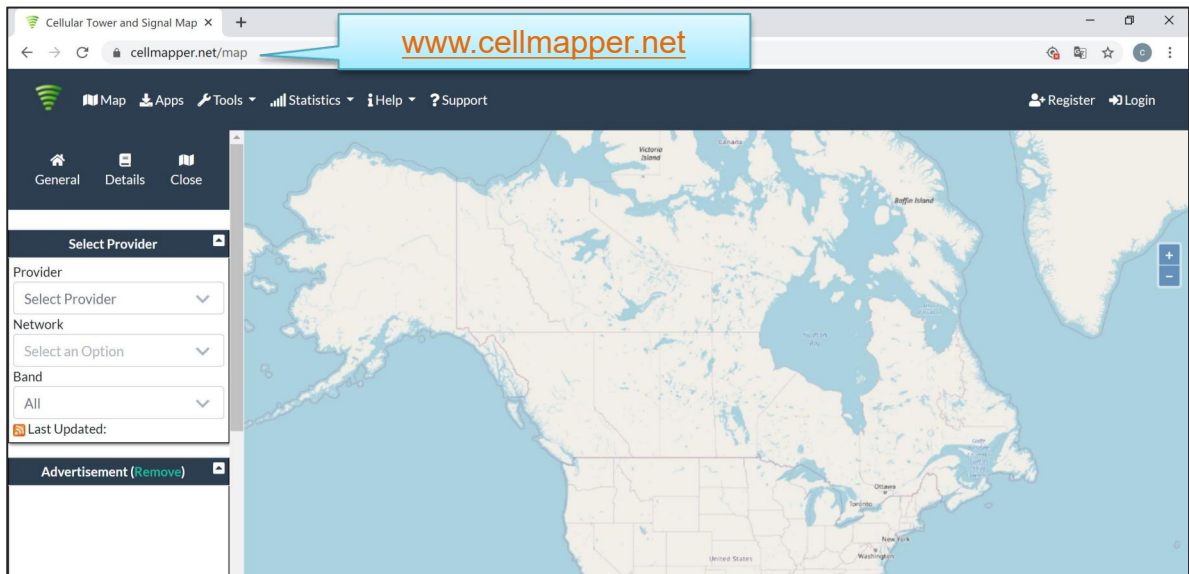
Cellular Tower and Signal Map ×
+
cellmapper.net/map
www.cellmapper.net
c
Map Apps Tools Statistics Help Support
Register Login
General Details Close
Select Provider
Provider
Select Provider
Network
Select an Option
Band
All
Last Updated:
Advertisement (Remove)
Victoria Island
Canada
Baffin Island
Ottawa
Toronto
New York
Washington
United States
+
−